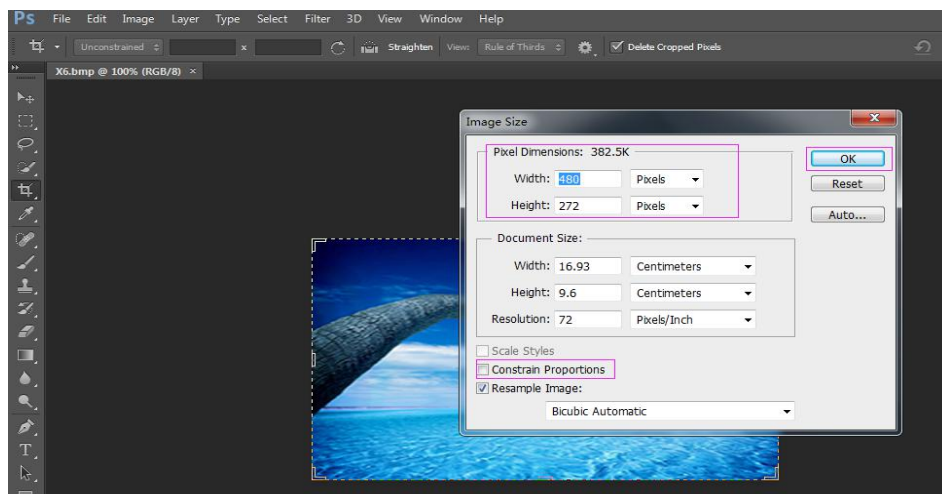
Ps File Edit Image Layer Type Select Filter 3D View Window Help

Unconstrained x Straighten View: Rule of Thirds Delete Cropped Pixels

X6.bmp @ 100% (RGB/8) ×

Image Size

Pixel Dimensions: 382.5K

Width: 480 Pixels

Height: 272 Pixels

OK

Reset

Auto...

Document Size:

Width: 16.93 Centimeters

Height: 9.6 Centimeters

Resolution: 72 Pixels/Inch

Scale Styles

Constrain Proportions

Resample Image:

Bicubic Automatic